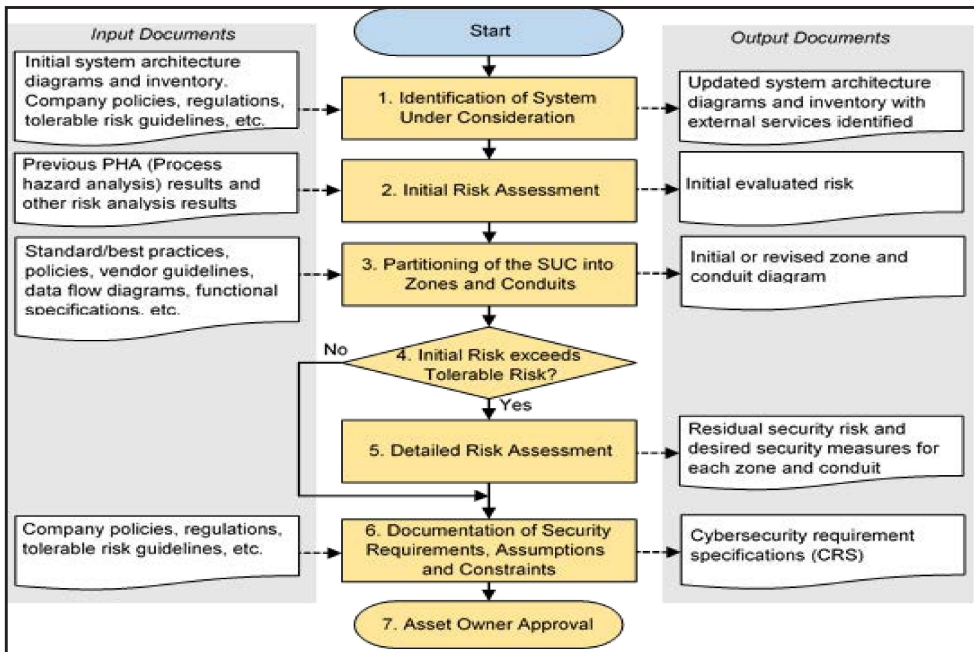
Input Documents

Start

Output Documents

Initial system architecture diagrams and inventory. Company policies, regulations, tolerable risk guidelines, etc.

1. Identification of System Under Consideration

Updated system architecture diagrams and inventory with external services identified

Previous PHA (Process hazard analysis) results and other risk analysis results

2. Initial Risk Assessment

Initial evaluated risk

Standard/best practices, policies, vendor guidelines, data flow diagrams, functional specifications, etc.

3. Partitioning of the SUC into Zones and Conduits

Initial or revised zone and conduit diagram

No

4. Initial Risk exceeds Tolerable Risk?

Yes

5. Detailed Risk Assessment

Residual security risk and desired security measures for each zone and conduit

Company policies, regulations, tolerable risk guidelines, etc.

6. Documentation of Security Requirements, Assumptions and Constraints

Cybersecurity requirement specifications (CRS)

7. Asset Owner Approval